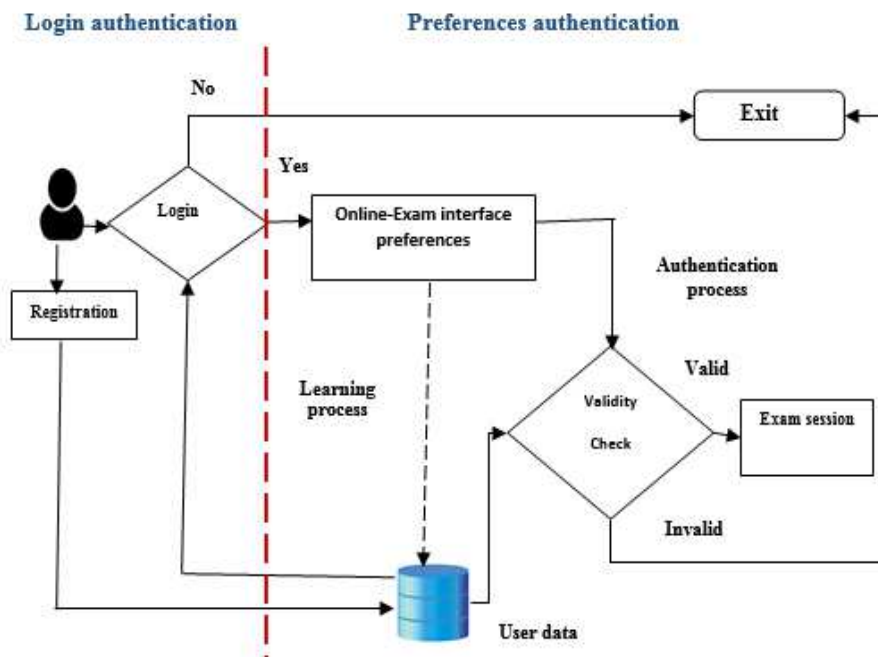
Login authentication

Preferences authentication

No

Exit

Yes

Login

Online-Exam interface preferences

Authentication process

Registration

Valid

Learning process

Validity Check

Exam session

Invalid

User data